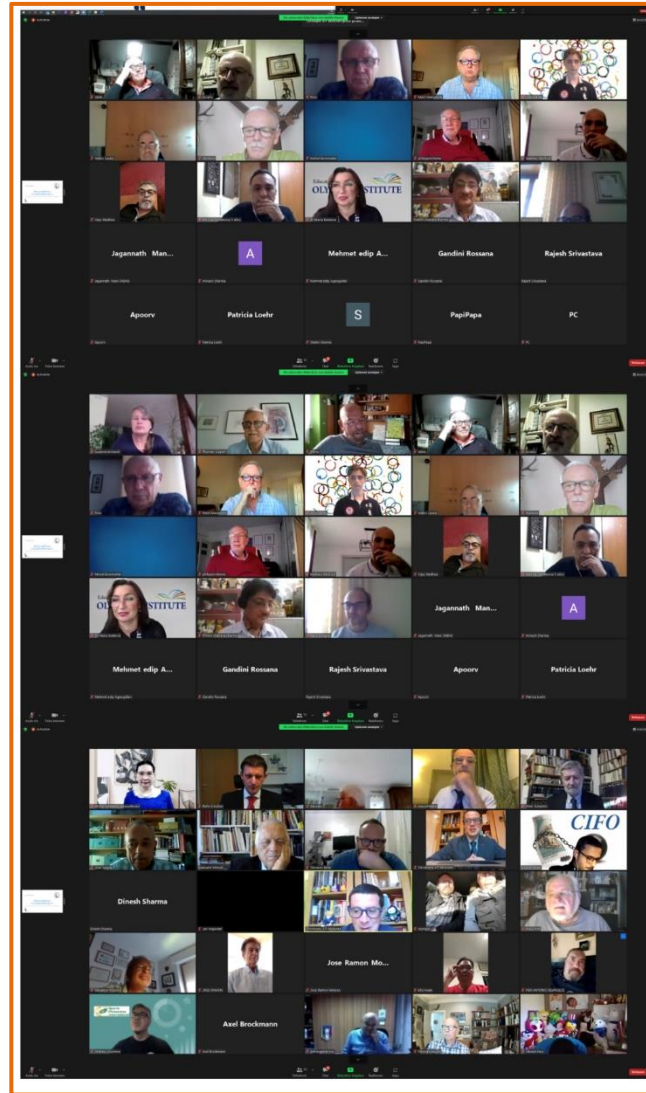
OLY INSTITUTE

Jagannath Man...

A

Mehmet edip A...

Gandini Rossana

Rajesh Srivastava

Apoorv

Patricia Loehr

S

PapiPapa

PC

OLY INSTITUTE

Jagannath Man...

A

Mehmet edip A...

Gandini Rossana

Rajesh Srivastava

Apoorv

Patricia Loehr

CIFO

Dinesh Sharma

Jose Ramon Mo...

Axel Brockmann